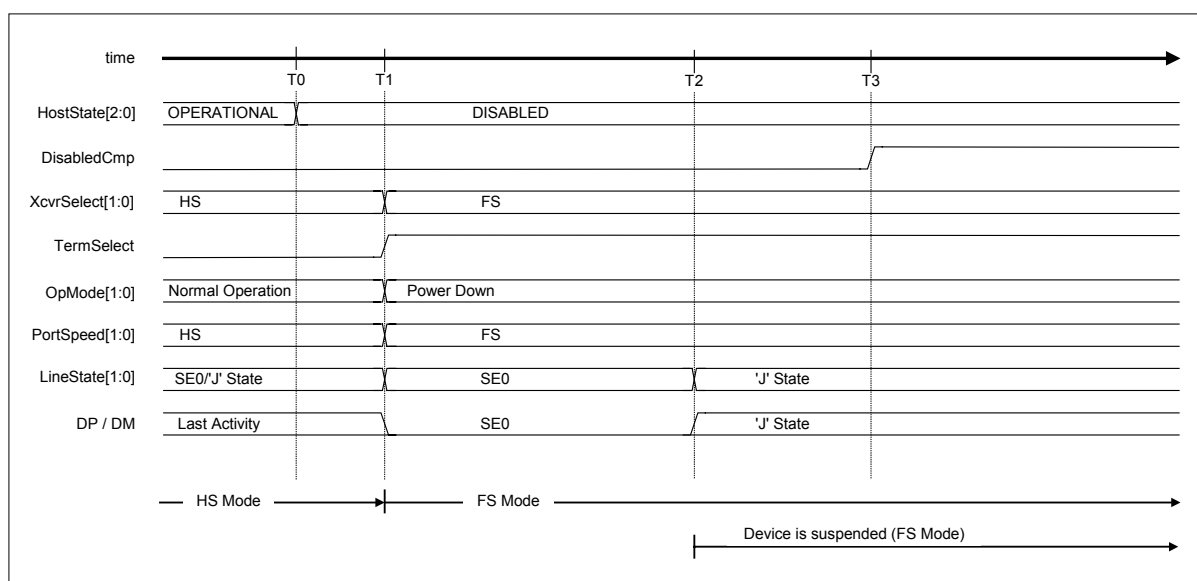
time

T0 T1 T2 T3

HostState[2:0] OPERATIONAL DISABLED

DisabledCmp

XcvrSelect[1:0] HS FS

TermSelect

OpMode[1:0] Normal Operation Power Down

PortSpeed[1:0] HS FS

LineState[1:0] SE0/'J' State SE0 'J' State

DP / DM Last Activity SE0 'J' State

HS Mode FS Mode

Device is suspended (FS Mode)